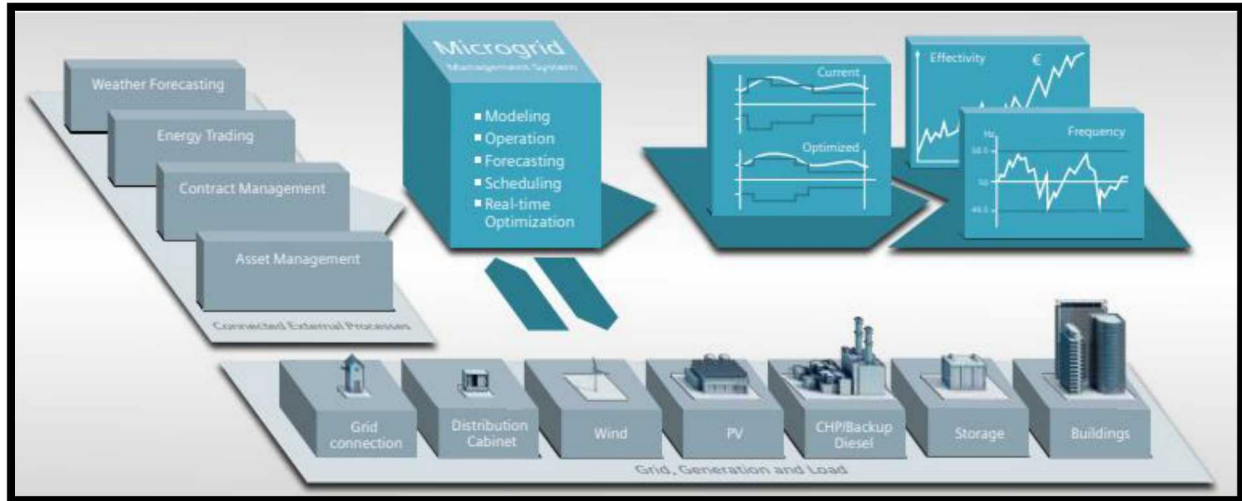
Weather Forecasting

Energy Trading

Contract Management

Asset Management

Connected External Processes

Microgrid
Management System

■ Modeling
■ Operation
■ Forecasting
■ Scheduling
■ Real-time Optimization

Current

Optimized

Effectivity €

Hz

Frequency

50.5

50

49.5

Grid connection

Distribution Cabinet

Wind

PV

CHP/Backup Diesel

Storage

Buildings

Grid, Generation and Load